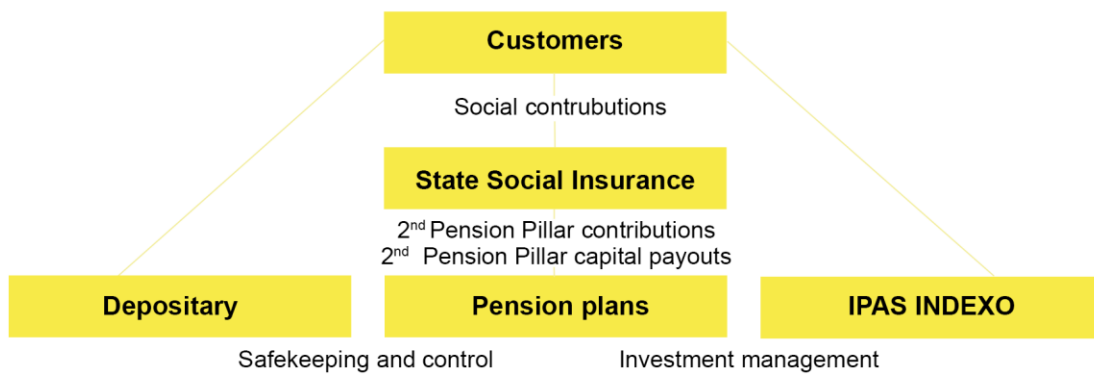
Customers

Social contrubutions

State Social Insurance

2nd Pension Pillar contributions
2nd Pension Pillar capital payouts

Depositary

Pension plans

IPAS INDEXO

Safekeeping and control

Investment management